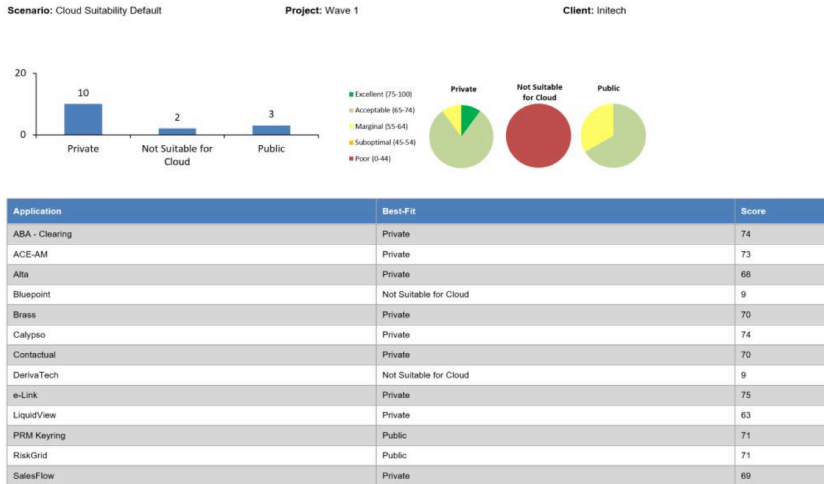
Scenario: Cloud Suitability Default Project: Wave 1 Client: Initech

20
0
10
2
3
Private
Not Suitable for Cloud
Public

Excellent (75-100)
Acceptable (65-74)
Marginal (55-64)
Suboptimal (45-54)
Poor (0-44)

Private
Not Suitable for Cloud
Public

| Application | Best-Fit | Score |
|---|---|---|
| ABA - Clearing | Private | 74 |
| ACE-AM | Private | 73 |
| Alta | Private | 68 |
| Bluepoint | Not Suitable for Cloud | 9 |
| Brass | Private | 70 |
| Calypso | Private | 74 |
| Contactual | Private | 70 |
| DerivaTech | Not Suitable for Cloud | 9 |
| e-Link | Private | 75 |
| LiquidView | Private | 63 |
| PRM Keyring | Public | 71 |
| RiskGrid | Public | 71 |
| SalesFlow | Private | 69 |